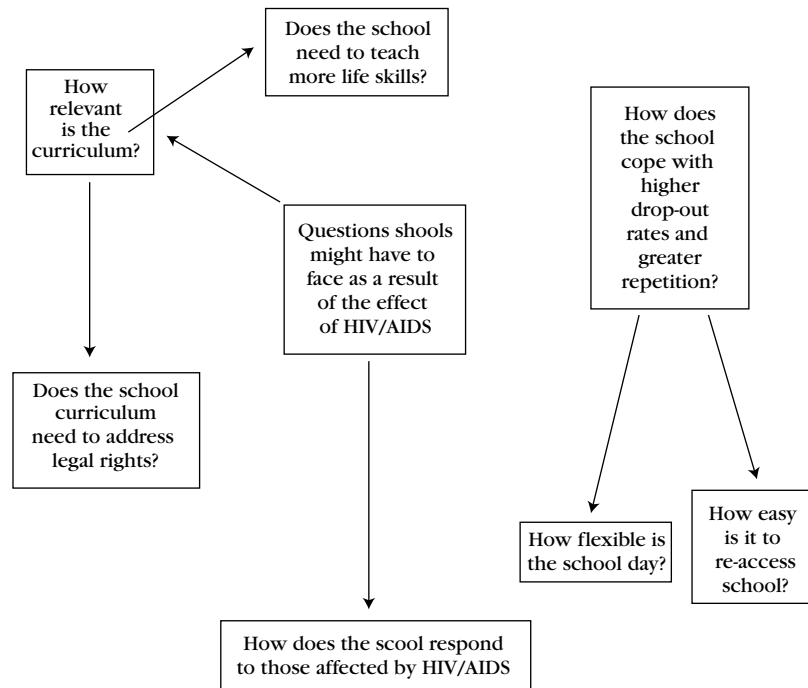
Does the school need to teach more life skills?

How relevant is the curriculum?

How does the school cope with higher drop-out rates and greater repetition?

Questions shools might have to face as a result of the effect of HIV/AIDS

Does the school curriculum need to address legal rights?

How flexible is the school day?

How easy is it to re-access school?

How does the scool respond to those affected by HIV/AIDS